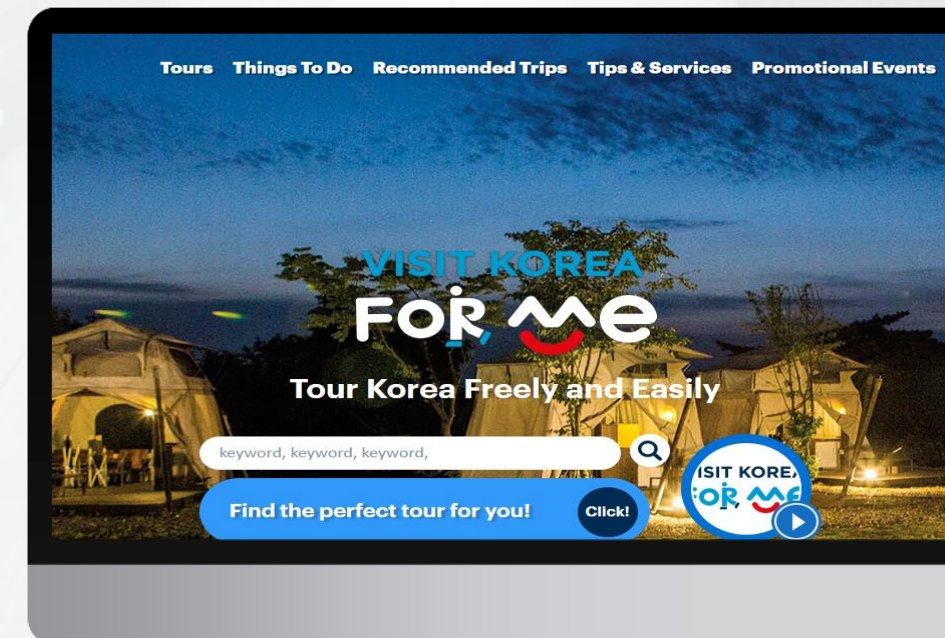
Tours Things To Do Recommended Trips Tips & Services Promotional Events

VISIT KOREA
FOR ME

Tour Korea Freely and Easily

keyword, keyword, keyword,

Find the perfect tour for you! Click!

ISIT KOREA
FOR ME